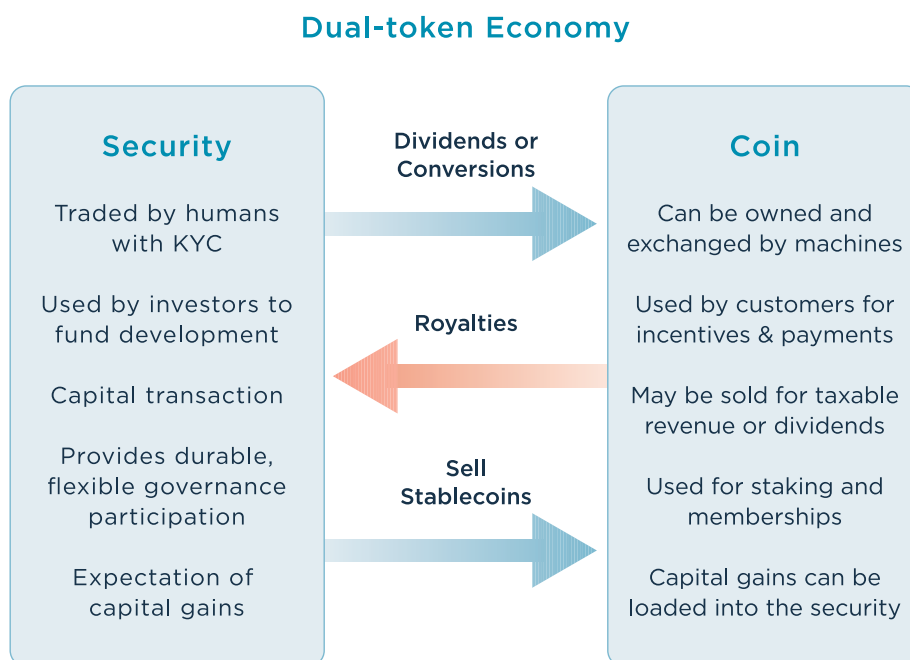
Dual-token Economy

Security

Traded by humans with KYC

Used by investors to fund development

Capital transaction

Provides durable, flexible governance participation

Expectation of capital gains

Dividends or Conversions

Royalties

Sell Stablecoins

Coin

Can be owned and exchanged by machines

Used by customers for incentives & payments

May be sold for taxable revenue or dividends

Used for staking and memberships

Capital gains can be loaded into the security